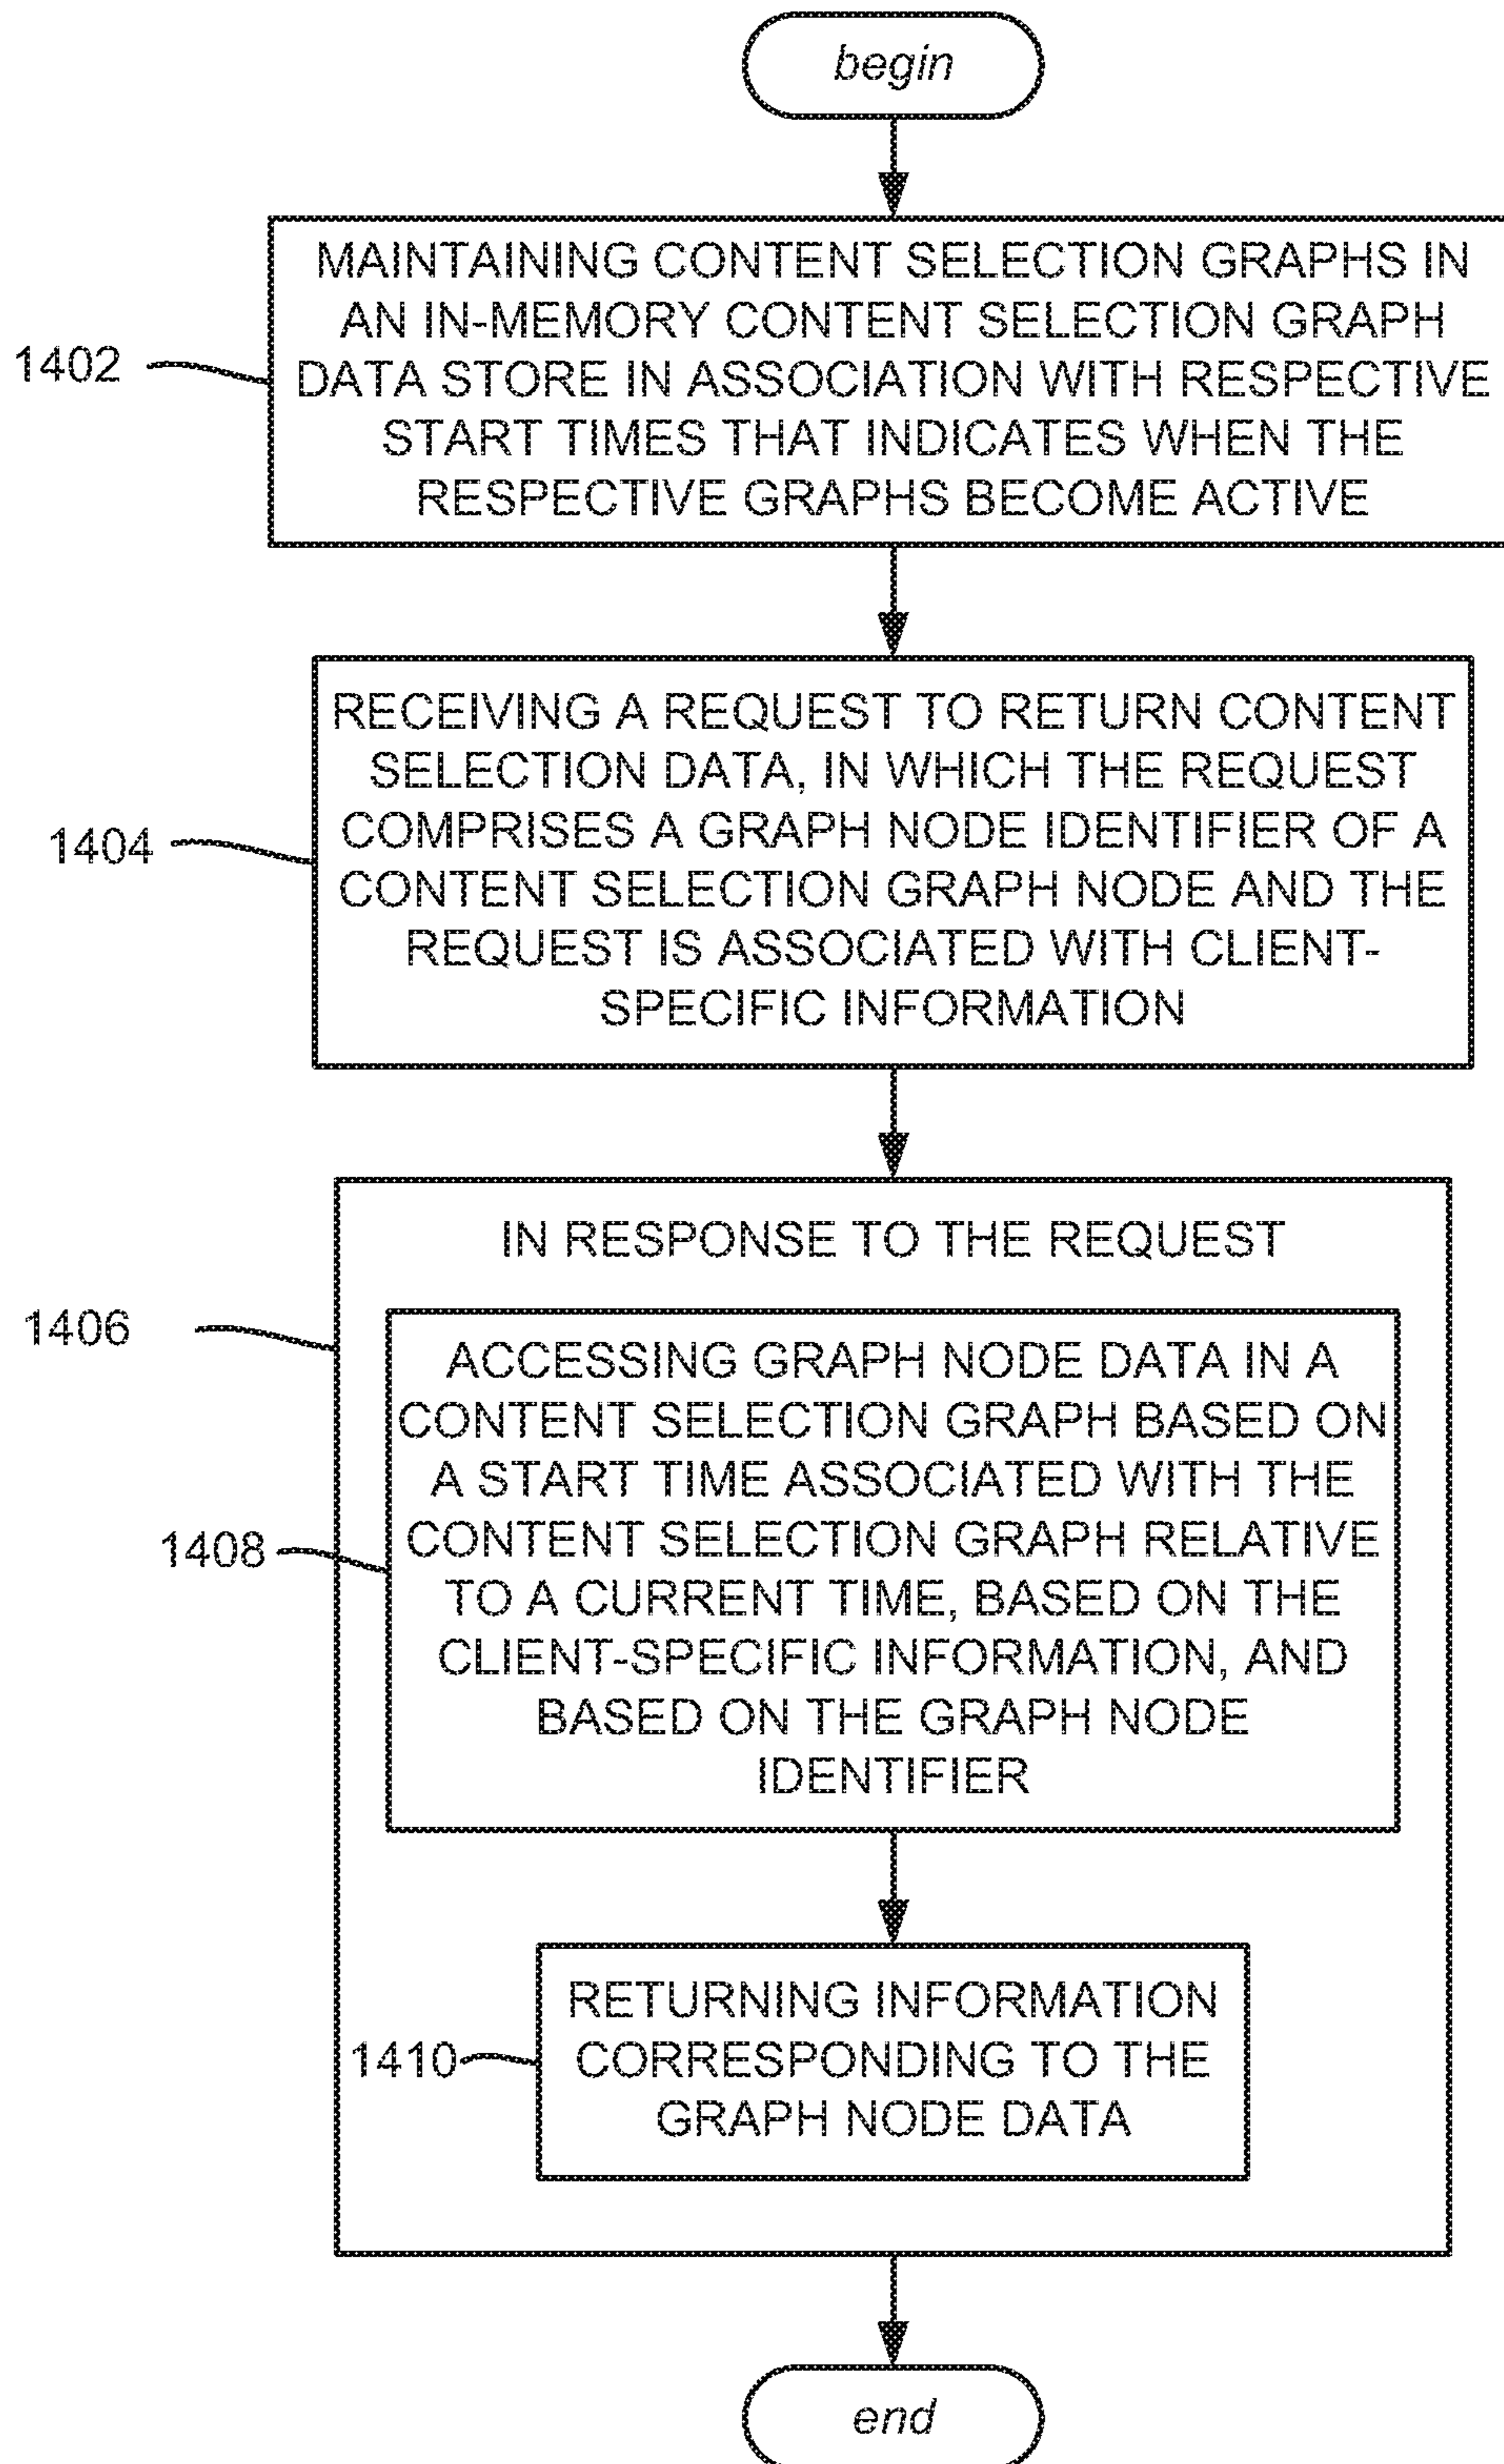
begin

1402

MAINTAINING CONTENT SELECTION GRAPHS IN AN IN-MEMORY CONTENT SELECTION GRAPH DATA STORE IN ASSOCIATION WITH RESPECTIVE START TIMES THAT INDICATES WHEN THE RESPECTIVE GRAPHS BECOME ACTIVE

1404

RECEIVING A REQUEST TO RETURN CONTENT SELECTION DATA, IN WHICH THE REQUEST COMPRISES A GRAPH NODE IDENTIFIER OF A CONTENT SELECTION GRAPH NODE AND THE REQUEST IS ASSOCIATED WITH CLIENT-SPECIFIC INFORMATION

1406

IN RESPONSE TO THE REQUEST

1408

ACCESSING GRAPH NODE DATA IN A CONTENT SELECTION GRAPH BASED ON A START TIME ASSOCIATED WITH THE CONTENT SELECTION GRAPH RELATIVE TO A CURRENT TIME, BASED ON THE CLIENT-SPECIFIC INFORMATION, AND BASED ON THE GRAPH NODE IDENTIFIER

1410

RETURNING INFORMATION CORRESPONDING TO THE GRAPH NODE DATA

end